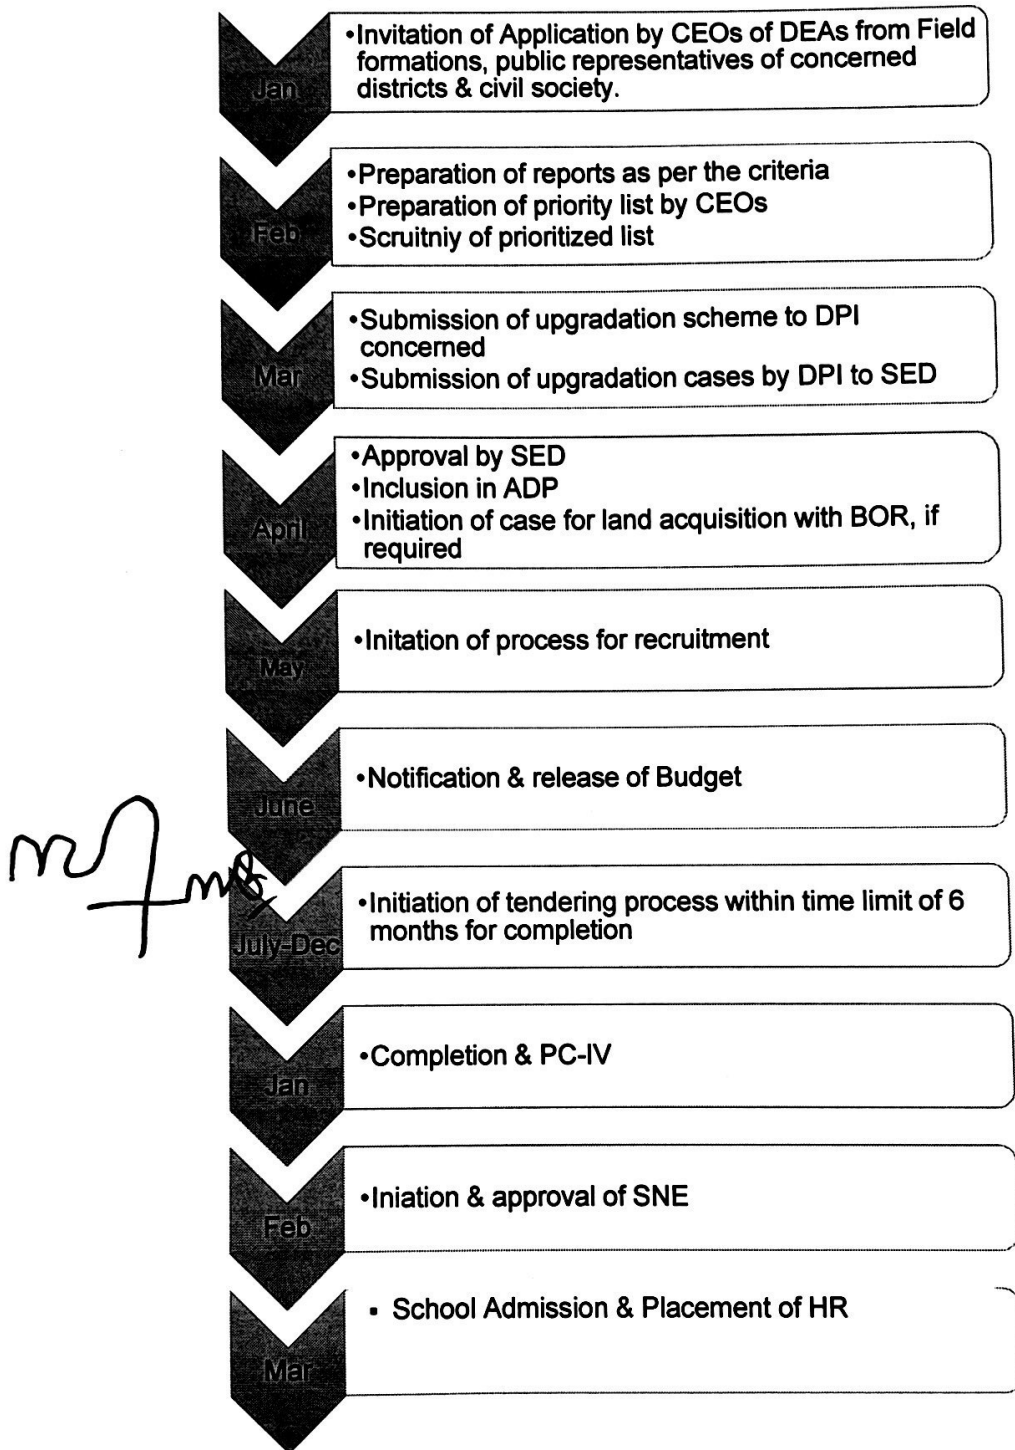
Jan

•Invitation of Application by CEOs of DEAs from Field formations, public representatives of concerned districts & civil society.

Feb

•Preparation of reports as per the criteria
•Preparation of priority list by CEOs
•Scruitniy of prioritized list

Mar

•Submission of upgradation scheme to DPI concerned
•Submission of upgradation cases by DPI to SED

April

•Approval by SED
•Inclusion in ADP
•Initiation of case for land acquisition with BOR, if required

May

•Initation of process for recruitment

June

•Notification & release of Budget

July-Dec

•Initiation of tendering process within time limit of 6 months for completion

Jan

•Completion & PC-IV

Feb

•Iniation & approval of SNE

Mar

• School Admission & Placement of HR